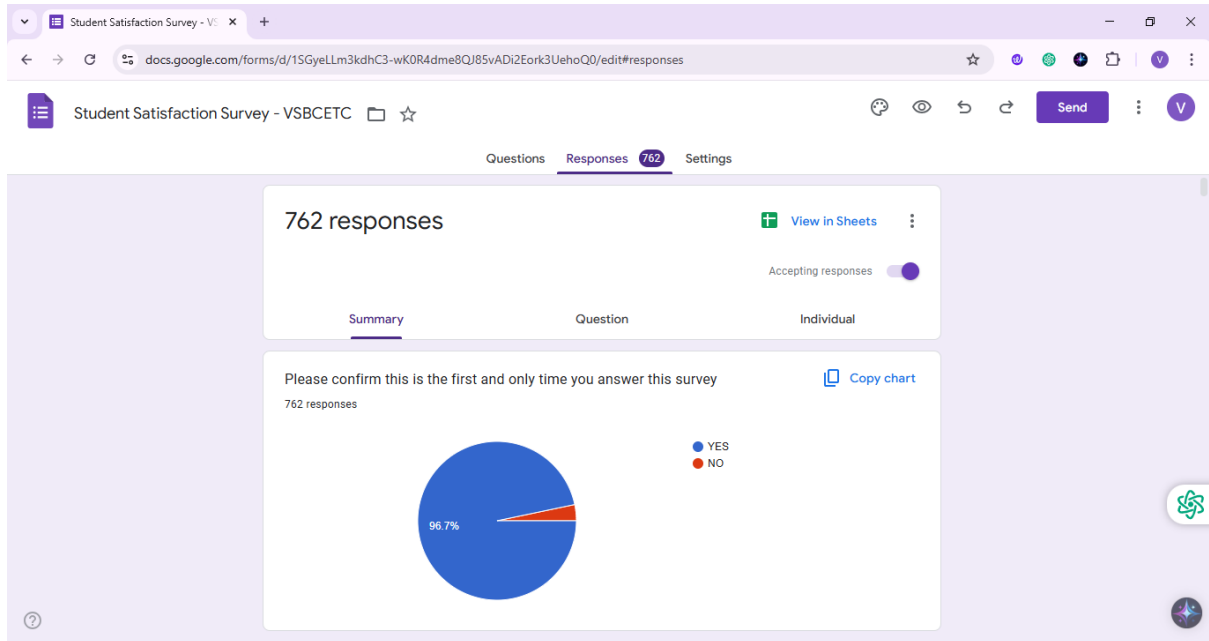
Student Satisfaction Survey - VS

docs.google.com/forms/d/1SGyeLLm3kdhC3-wK0R4dme8QJ85vADi2Eork3UehoQ0/edit#responses

V

Student Satisfaction Survey - VSBCETC

Send

V

Questions Responses 762 Settings

762 responses

View in Sheets

Accepting responses

Summary Question Individual

Please confirm this is the first and only time you answer this survey

Copy chart

762 responses

YES
NO

96.7%